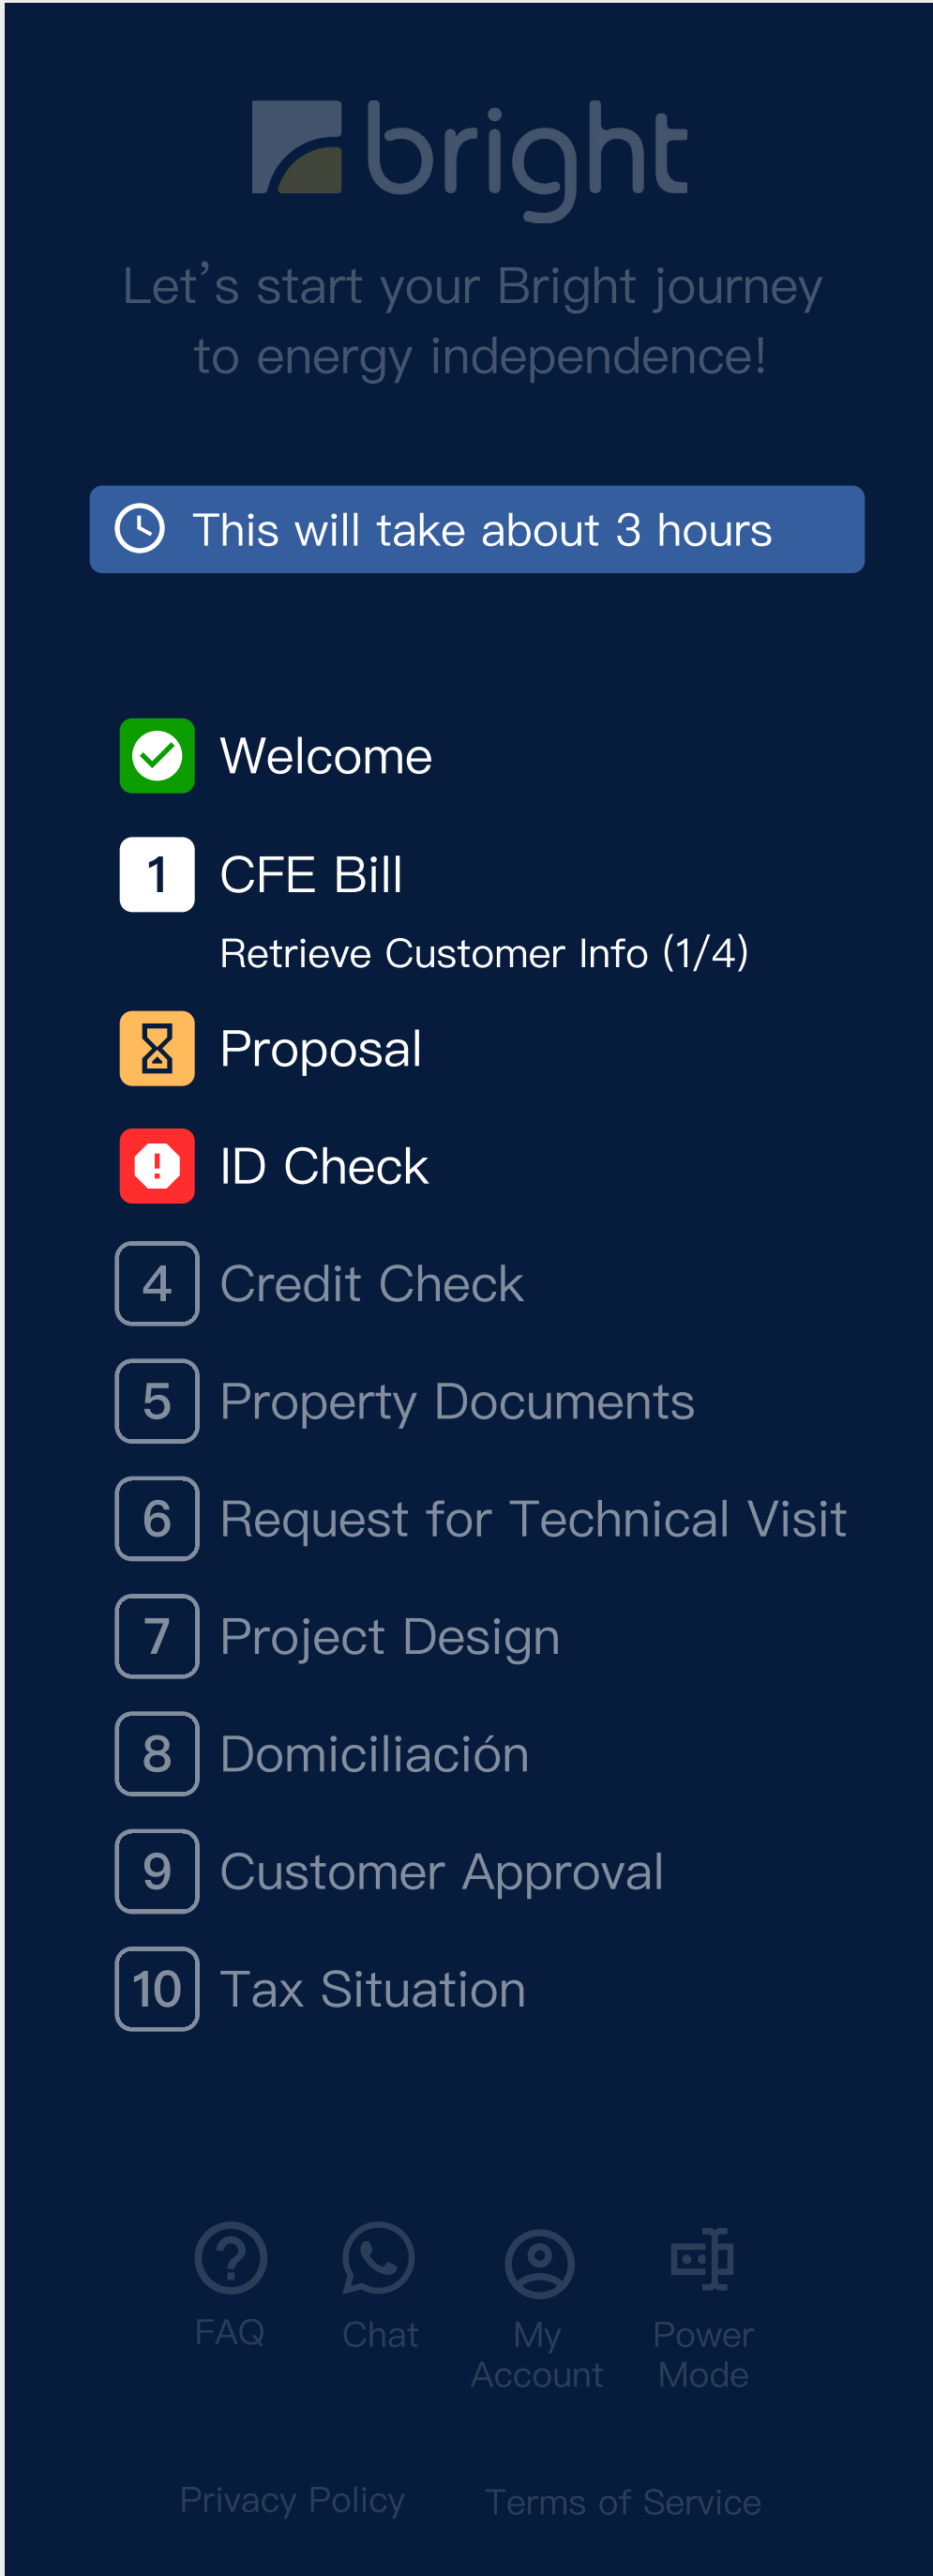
bright

Let’s start your Bright journey to energy independence!

This will take about 3 hours

Welcome

1 CFE Bill

Retrieve Customer Info (1/4)

Proposal

ID Check

4 Credit Check

5 Property Documents

6 Request for Technical Visit

7 Project Design

8 Domiciliación

9 Customer Approval

10 Tax Situation

FAQ

Chat

My Account

Power Mode

Privacy Policy

Terms of Service